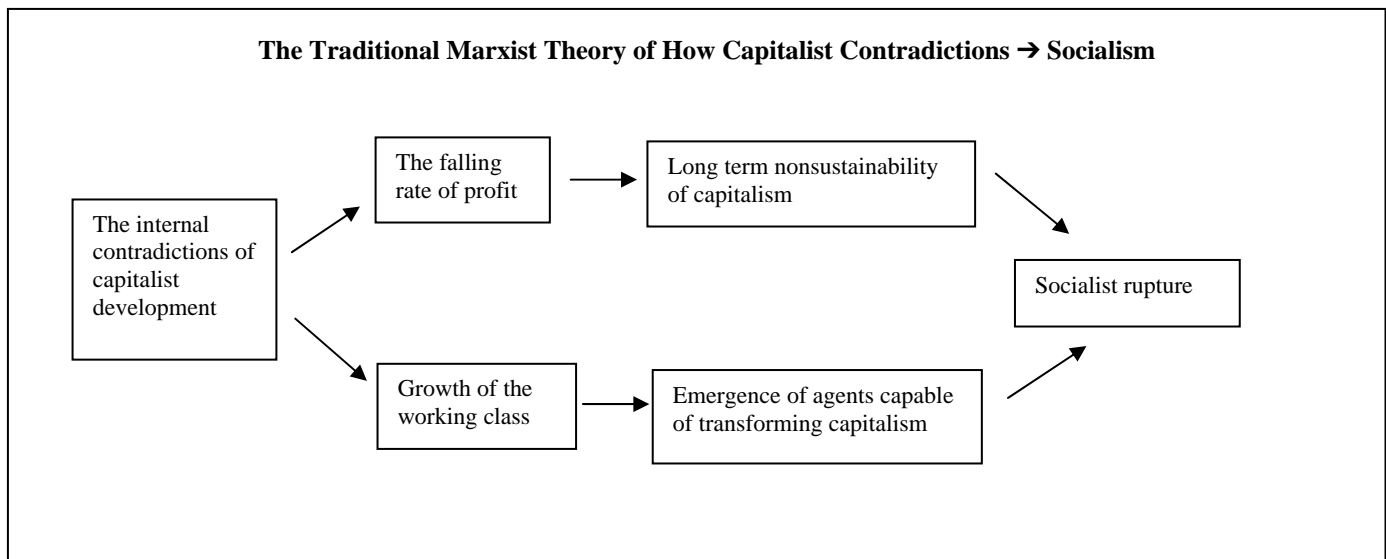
**The Traditional Marxist Theory of How Capitalist Contradictions ➔ Socialism**

The internal contradictions of capitalist development

The falling rate of profit

Long term nonsustainability of capitalism

Growth of the working class

Emergence of agents capable of transforming capitalism

Socialist rupture